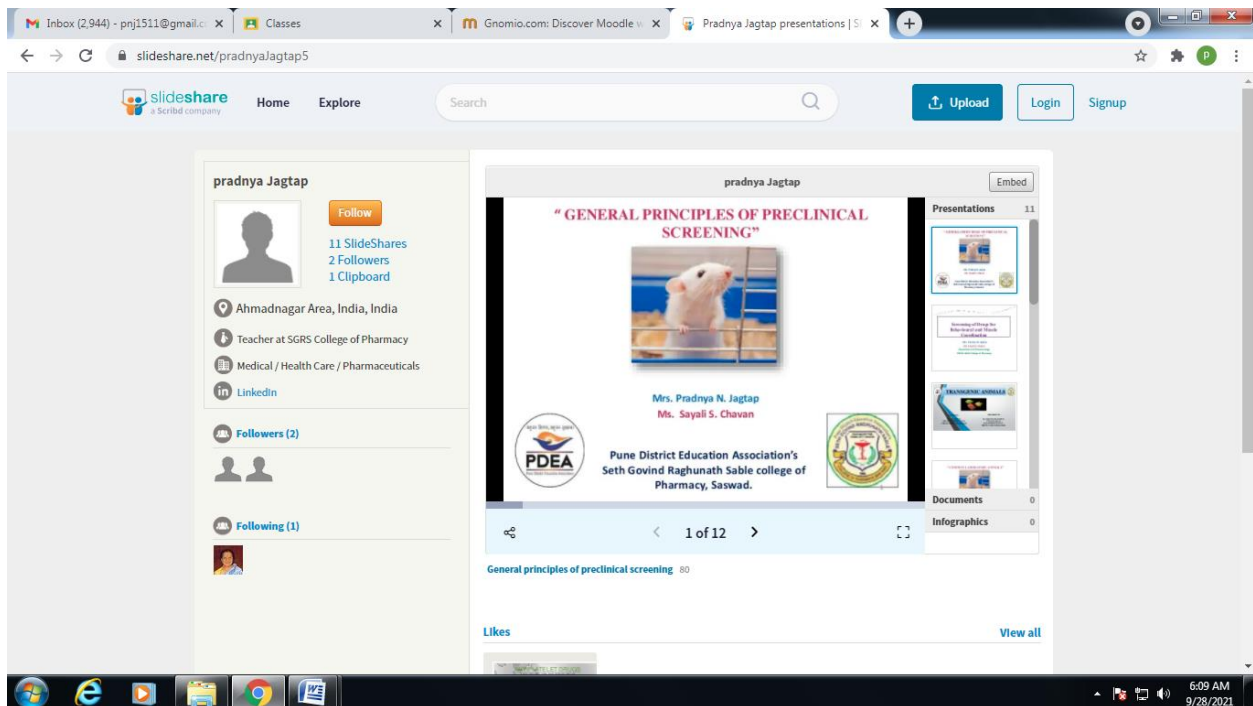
Inbox (2,944) - pnj1511@gmail.c ×
Classes ×
Gnomio.com: Discover Moodle w ×
Pradnya Jagtap presentations | S ×
+

slideshare.net/pradnyaJagtap5

slideshare a Scribd company
Home
Explore
Search
Upload
Login
Signup

pradnya Jagtap
Follow
11 SlideShares
2 Followers
1 Clipboard
Ahmadnagar Area, India, India
Teacher at SGRS College of Pharmacy
Medical / Health Care / Pharmaceuticals
LinkedIn
Followers (2)
Following (1)

pradnya Jagtap
Embed

" GENERAL PRINCIPLES OF PRECLINICAL SCREENING"

Mrs. Pradnya N. Jagtap
Ms. Sayali S. Chavan

PDEA

Pune District Education Association's
Seth Govind Raghunath Sable college of Pharmacy, Saswad.

1 of 12

Presentations 11
TRANSGENIC ANIMALS
Documents 0
Infographics 0

General principles of preclinical screening 80

Likes
View all

6:09 AM
9/28/2021